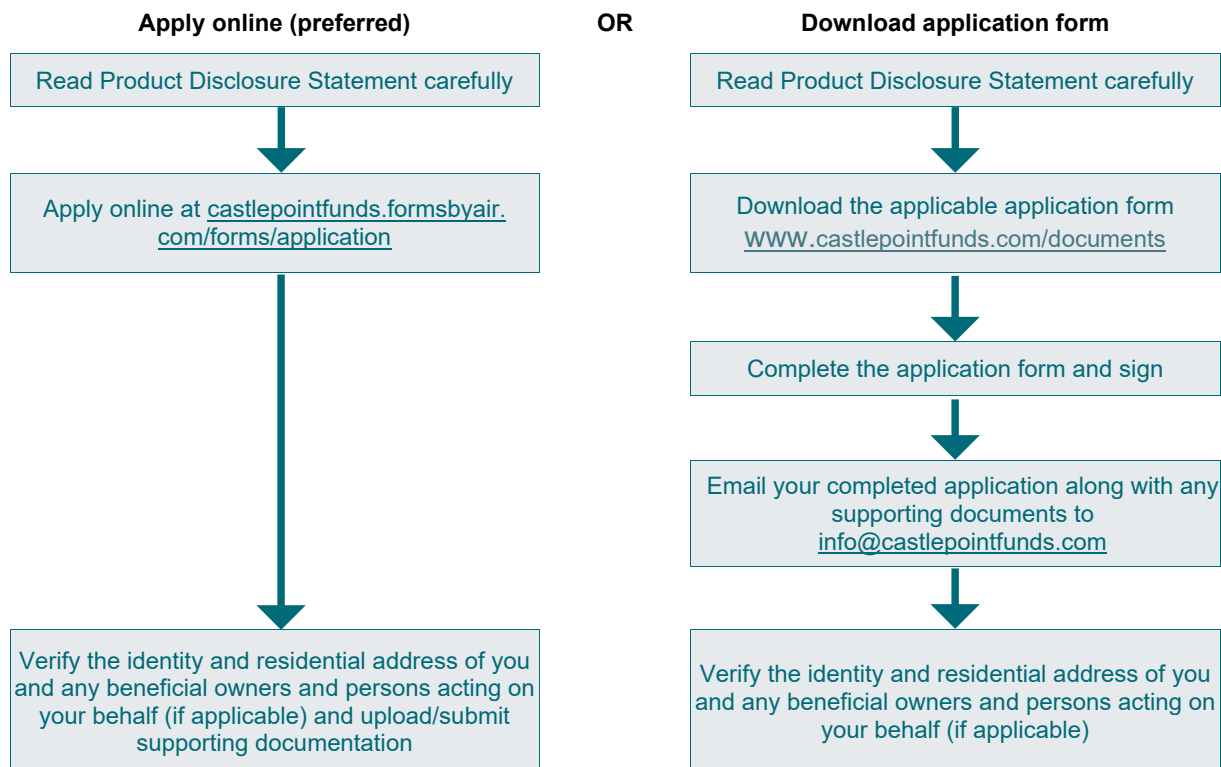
Apply online (preferred)

OR

Download application form

Read Product Disclosure Statement carefully

Apply online at castlepointfunds.formsbyair.com/forms/application

Verify the identity and residential address of you and any beneficial owners and persons acting on your behalf (if applicable) and upload/submit supporting documentation

Read Product Disclosure Statement carefully

Download the applicable application form www.castlepointfunds.com/documents

Complete the application form and sign

Email your completed application along with any supporting documents to info@castlepointfunds.com

Verify the identity and residential address of you and any beneficial owners and persons acting on your behalf (if applicable)